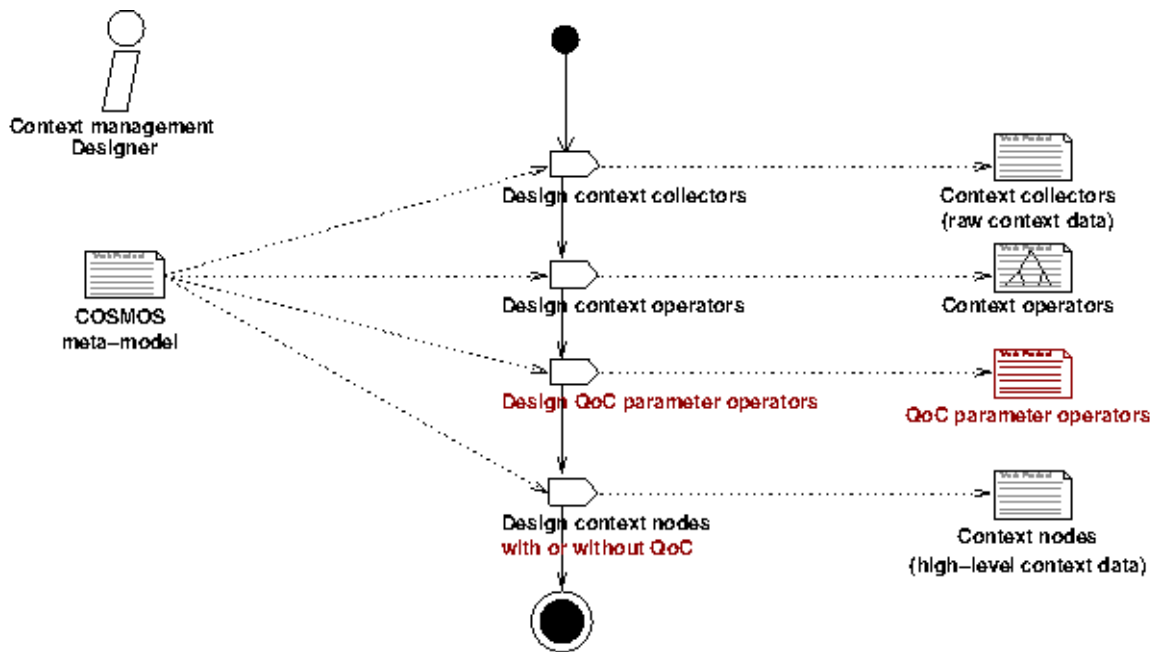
Context management Designer

COSMOS meta-model

Design context collectors

Design context operators

Design QoC parameter operators

Design context nodes with or without QoC

Context collectors (raw context data)

Context operators

QoC parameter operators

Context nodes (high-level context data)